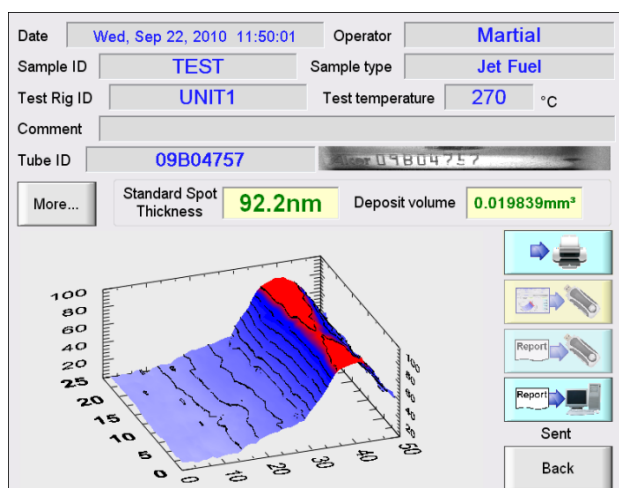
Date Wed, Sep 22, 2010 11:50:01 Operator Martial

Sample ID TEST Sample type Jet Fuel

Test Rig ID UNIT1 Test temperature 270 °C

Comment

Tube ID 09B04757 09B04757

More... Standard Spot Thickness 92.2nm Deposit volume 0.019839mm³

100
80
60
40
20
0

25
20
15
10
5
0

0 10 20 30 40 50

100
80
60
40
20
0

Report

Report

Sent

Back